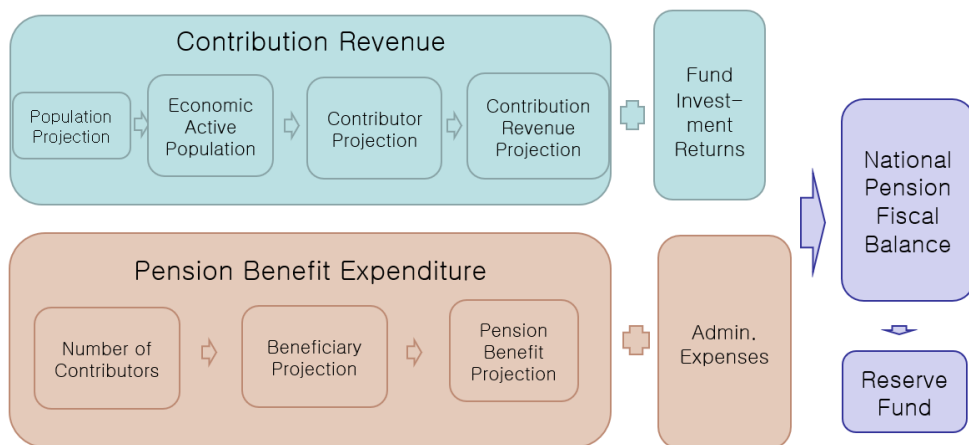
Contribution Revenue

Population Projection

Economic Active Population

Contributor Projection

Contribution Revenue Projection

Fund Investment Returns

National Pension Fiscal Balance

Pension Benefit Expenditure

Number of Contributors

Beneficiary Projection

Pension Benefit Projection

Admin. Expenses

Reserve Fund